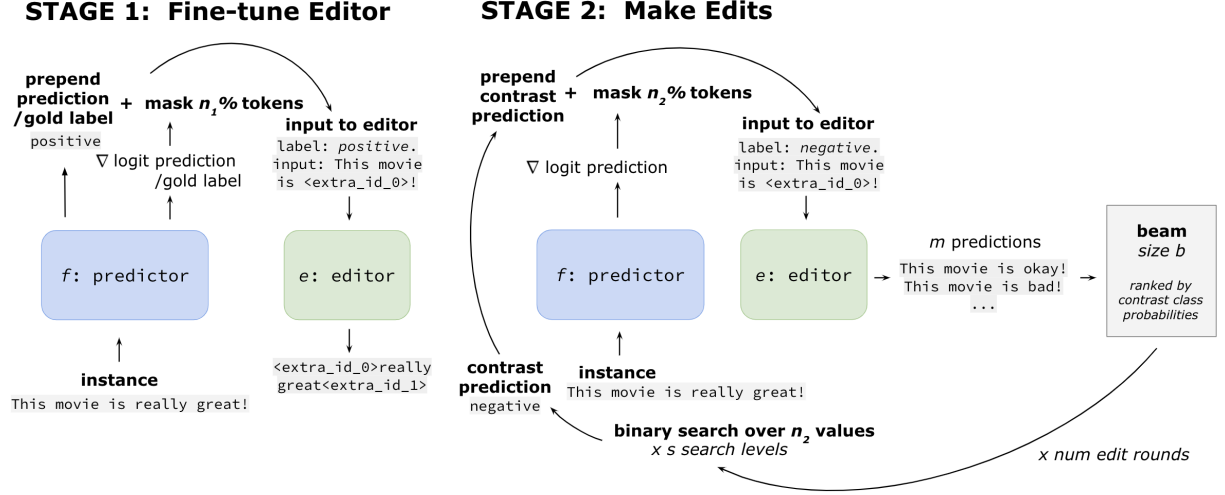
STAGE 1: Fine-tune Editor

prepend prediction /gold label

positive

+ mask $n_1$% tokens

$\nabla$ logit prediction /gold label

input to editor

label: *positive*. input: This movie is <extra_id_0>!

*f*: predictor

*e*: editor

<extra_id_0>really great<extra_id_1>

instance

This movie is really great!

STAGE 2: Make Edits

prepend contrast prediction

+ mask $n_2$% tokens

$\nabla$ logit prediction

input to editor

label: *negative*. input: This movie is <extra_id_0>!

*f*: predictor

*e*: editor

*m* predictions

This movie is okay!
This movie is bad!
...

beam
*size b*

*ranked by contrast class probabilities*

contrast prediction

negative

instance

This movie is really great!

binary search over $n_2$ values

*x s search levels*

*x num edit rounds*